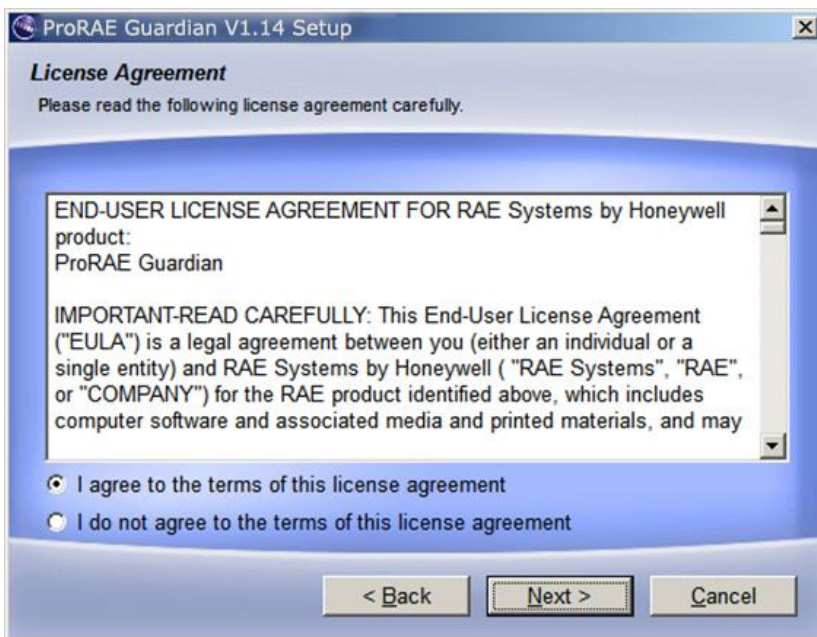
ProRAE Guardian V1.14 Setup

License Agreement
Please read the following license agreement carefully.

END-USER LICENSE AGREEMENT FOR RAE Systems by Honeywell product:
ProRAE Guardian

IMPORTANT-READ CAREFULLY: This End-User License Agreement ("EULA") is a legal agreement between you (either an individual or a single entity) and RAE Systems by Honeywell ( "RAE Systems", "RAE", or "COMPANY") for the RAE product identified above, which includes computer software and associated media and printed materials, and may

I agree to the terms of this license agreement
I do not agree to the terms of this license agreement

< Back
Next >
Cancel